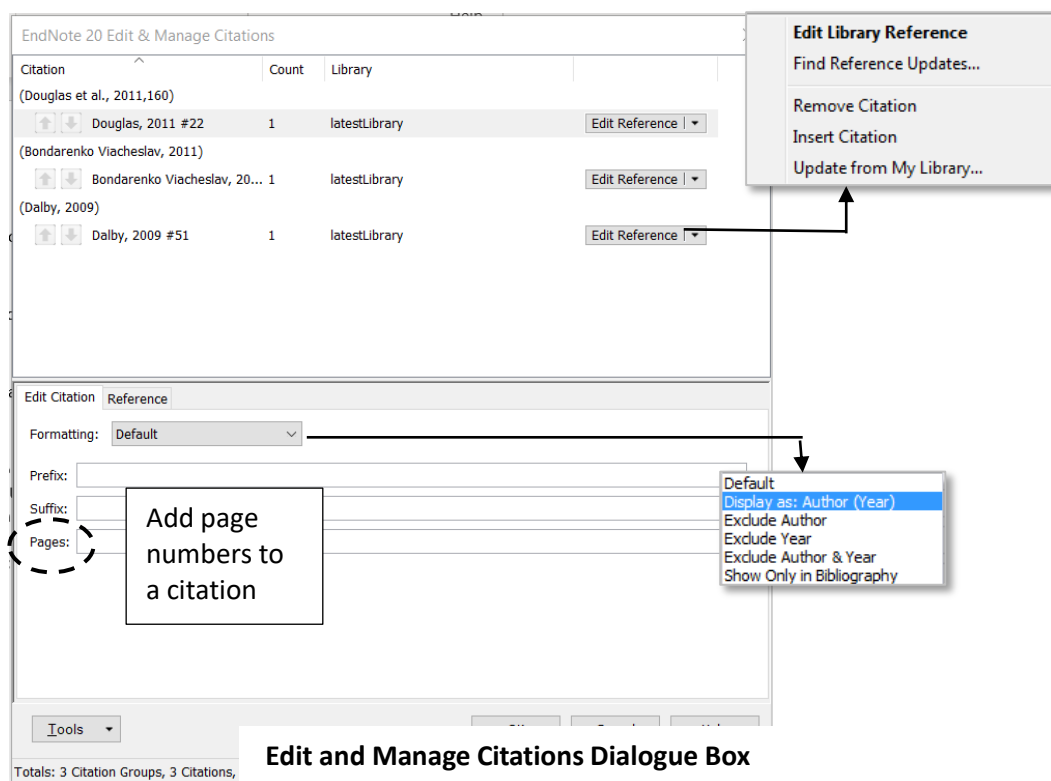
EndNote 20 Edit & Manage Citations

| Citation | Count | Library | |
|---|---|---|---|
| (Douglas et al., 2011,160) | | | |
| Douglas, 2011 #22 | 1 | latestLibrary | Edit Reference |
| (Bondarenko Viacheslav, 2011) | | | |
| Bondarenko Viacheslav, 20... | 1 | latestLibrary | Edit Reference |
| (Dalby, 2009) | | | |
| Dalby, 2009 #51 | 1 | latestLibrary | Edit Reference |

Edit Library Reference
Find Reference Updates...
Remove Citation
Insert Citation
Update from My Library...

Edit Citation Reference

Formatting: Default

Prefix:
Suffix:
Pages:

Add page numbers to a citation

Default
Display as: Author (Year)
Exclude Author
Exclude Year
Exclude Author & Year
Show Only in Bibliography

Tools

Totals: 3 Citation Groups, 3 Citations,

Edit and Manage Citations Dialogue Box